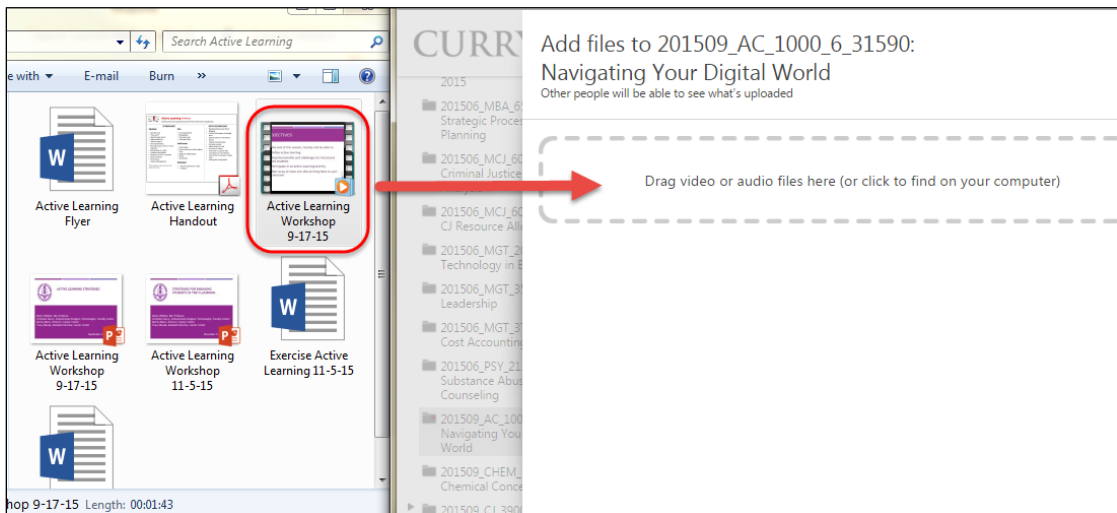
Search Active Learning

e with ▾ E-mail Burn »

Active Learning Flyer

Active Learning Handout

Active Learning Workshop 9-17-15

Active Learning Workshop 9-17-15

Active Learning Workshop 11-5-15

Exercise Active Learning 11-5-15

hop 9-17-15 Length: 00:01:43

CURRY

2015

201506_MBA_65 Strategic Proces Planning

201506_MCJ_60 Criminal Justice

201506_MCJ_60 CJ Resource All

201506_MGT_2 Technology in

201506_MGT_3 Leadership

201506_MGT_3 Cost Accounting

201506_PSY_21 Substance Abus Counseling

201509_AC_100 Navigating You World

201509_CHEM_ Chemical Conce

201509_CJ_390

Add files to 201509_AC_1000_6_31590: Navigating Your Digital World
Other people will be able to see what's uploaded

Drag video or audio files here (or click to find on your computer)